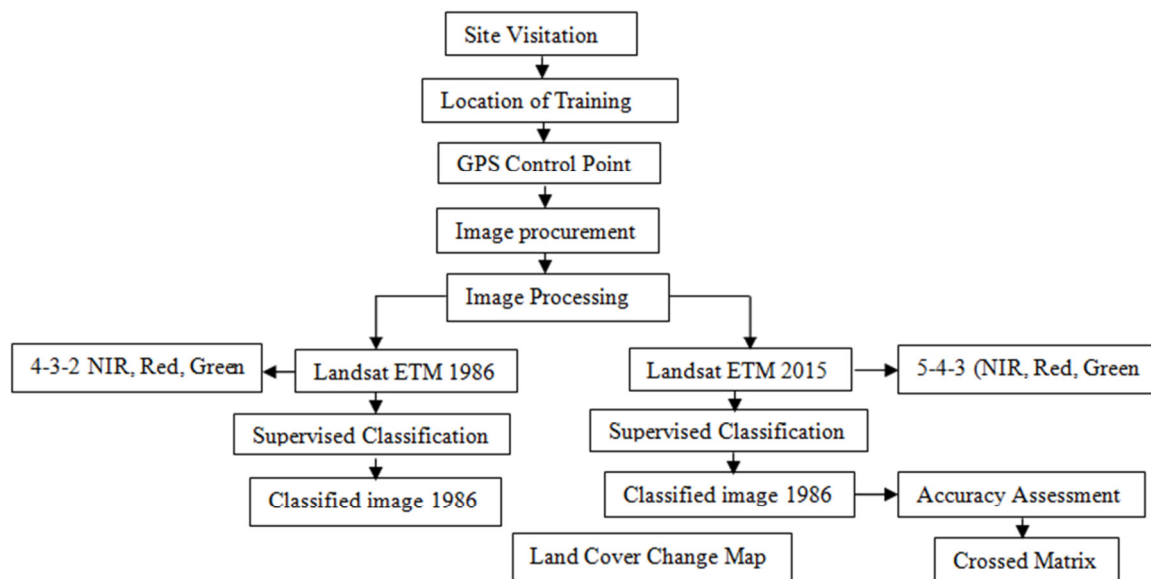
Site Visitation

Location of Training

GPS Control Point

Image procurement

Image Processing

4-3-2 NIR, Red, Green

Landsat ETM 1986

Supervised Classification

Classified image 1986

Landsat ETM 2015

5-4-3 (NIR, Red, Green

Supervised Classification

Classified image 1986

Accuracy Assessment

Land Cover Change Map

Crossed Matrix